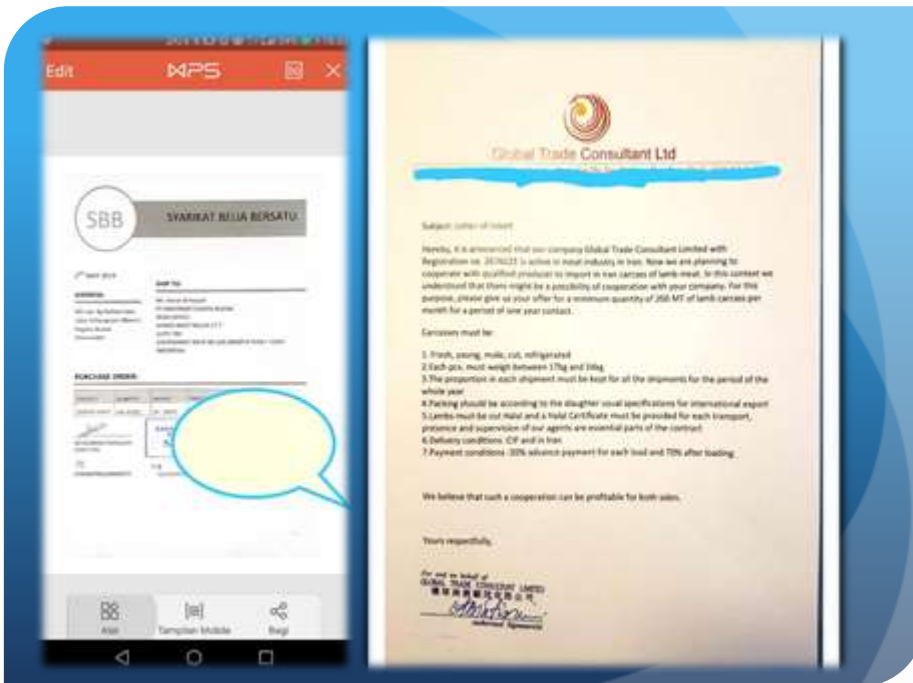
Edit WPS

SBB SYARIKAT BELIA BERSATU

PURCHASE ORDER

Alat Tampilan Mobile Bagi

Global Trade Consultant Ltd

Subject: Letter of Intent

Hereby, it is announced that our company Global Trade Consultant Limited with Registration no. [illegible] is active in meat industry in Iran. Now we are planning to cooperate with qualified producer to import in Iran carcass of lamb meat. In this context we understand that there might be a possibility of cooperation with your company. For this purpose, please give us your offer for a minimum quantity of 200 MT of lamb carcass per month for a period of one year contract.

Carcasses must be:

1. Fresh, young, male, cut, refrigerated
2. Each pcs. must weight between 17kg and 18kg
3. The proportion in each shipment must be kept for all the shipments for the period of the whole year
4. Packing should be according to the slaughter usual specifications for international export
5. Lambs must be cut Halal and a Halal Certificate must be provided for each transport, presence and supervision of our agents are essential parts of the contract
6. Delivery conditions: CIF and in Iran
7. Payment conditions -30% advance payment for each load and 70% after loading

We believe that such a cooperation can be profitable for both sides.

Yours respectfully,

For and on behalf of
GLOBAL TRADE CONSULTANT LIMITED
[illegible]
Authorized Signature